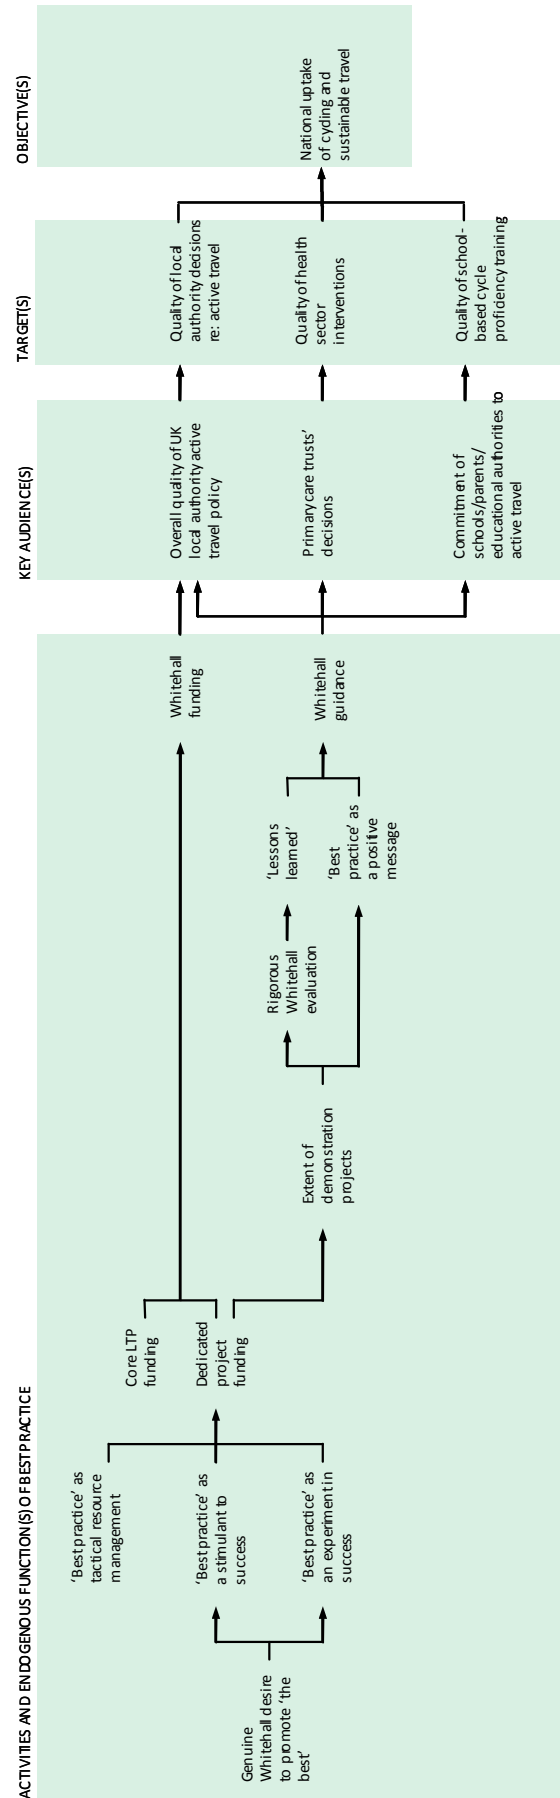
ACTIVITIES AND ENDOGENOUS FUNCTION(S) OF BEST PRACTICE

Genuine Whitehall desire to promote 'the best'

'Best practice' as tactical resource management

'Best practice' as a stimulant to success

'Best practice' as an experiment in success

Core LTP funding

Dedicated project funding

Extent of demonstration projects

Rigorous Whitehall evaluation

'Lessons learned'

'Best practice' as a positive message

Whitehall funding

Whitehall guidance

KEY AUDIENCE(S)

Overall quality of UK local authority active travel policy

Primary care trusts' decisions

Commitment of schools/parents/ educational authorities to active travel

TARGET(S)

Quality of local authority decisions re: active travel

Quality of health sector interventions

Quality of school-based cycle proficiency training

OBJECTIVE(S)

National uptake of cycling and sustainable travel